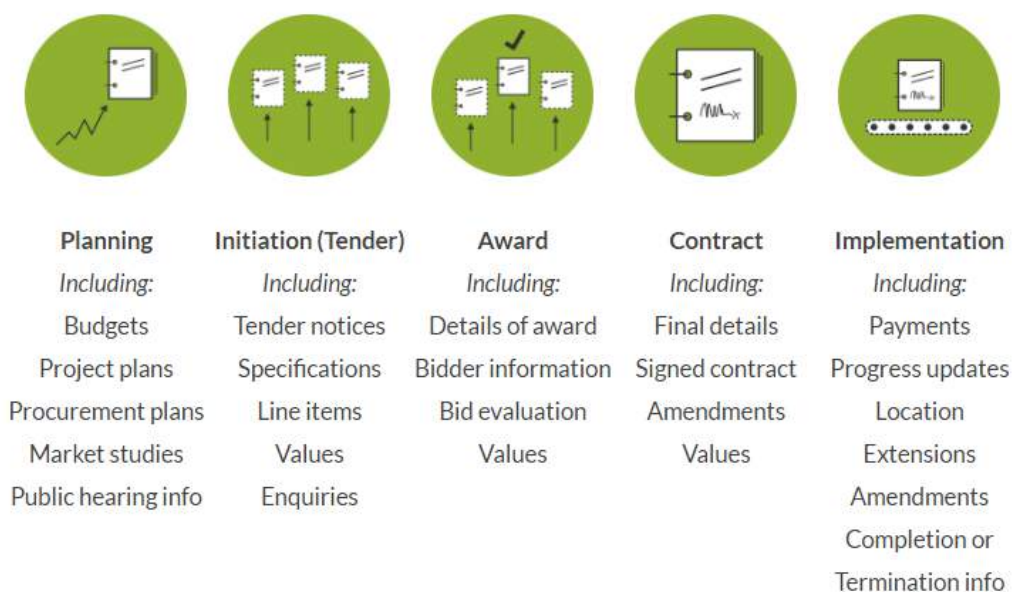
**Planning**
*Including:*
Budgets
Project plans
Procurement plans
Market studies
Public hearing info

**Initiation (Tender)**
*Including:*
Tender notices
Specifications
Line items
Values
Enquiries

**Award**
*Including:*
Details of award
Bidder information
Bid evaluation
Values

**Contract**
*Including:*
Final details
Signed contract
Amendments
Values

**Implementation**
*Including:*
Payments
Progress updates
Location
Extensions
Amendments
Completion or Termination info